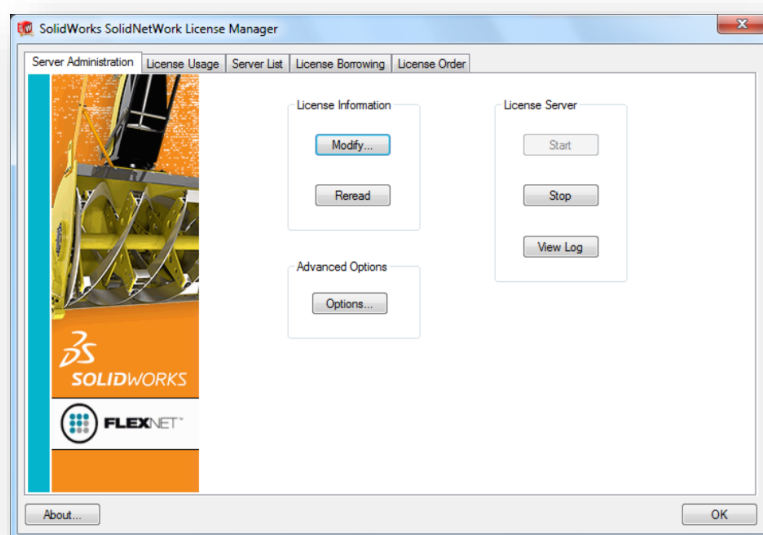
SolidWorks SolidNetWork License Manager

Server Administration | License Usage | Server List | License Borrowing | License Order

License Information

Modify...

Reread

License Server

Start

Stop

View Log

Advanced Options

Options...

3DS SOLIDWORKS

FLEXNET

About...

OK